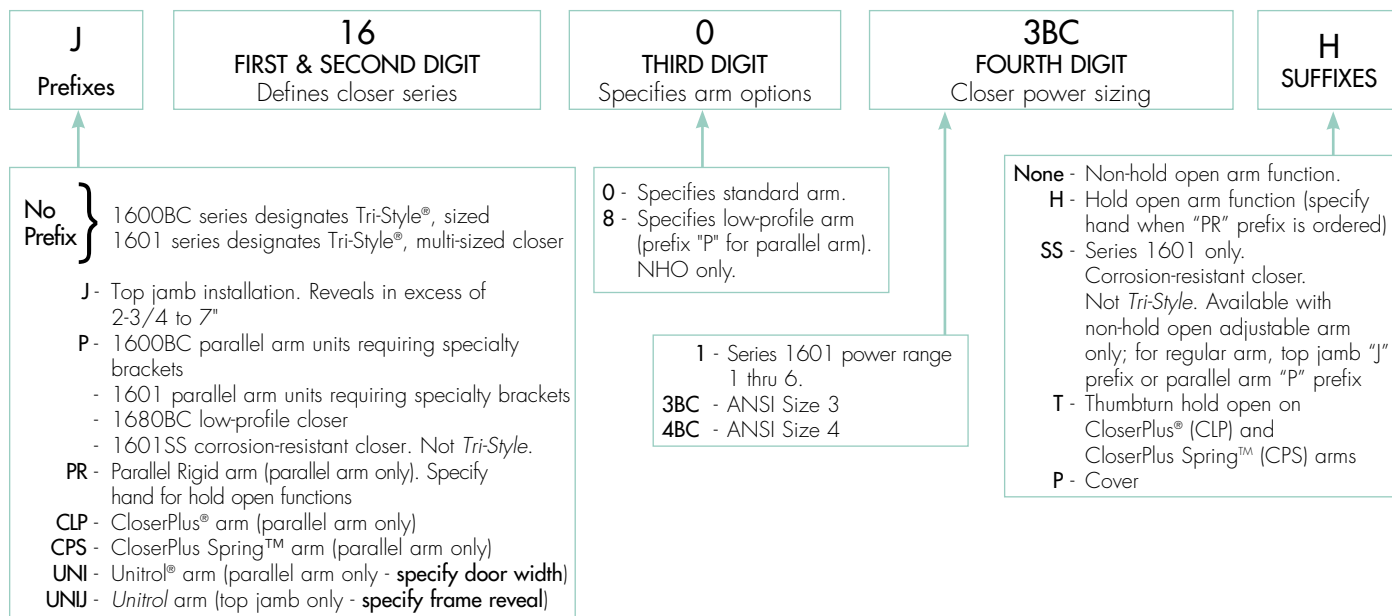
J
Prefixes

16
FIRST & SECOND DIGIT
Defines closer series

0
THIRD DIGIT
Specifies arm options

3BC
FOURTH DIGIT
Closer power sizing

H
SUFFIXES

No Prefix } 1600BC series designates Tri-Style®, sized
1601 series designates Tri-Style®, multi-sized closer

J - Top jamb installation. Reveals in excess of 2-3/4 to 7"
P - 1600BC parallel arm units requiring specialty brackets
- 1601 parallel arm units requiring specialty brackets
- 1680BC low-profile closer
- 1601SS corrosion-resistant closer. Not *Tri-Style.*
PR - Parallel Rigid arm (parallel arm only). Specify hand for hold open functions
CLP - CloserPlus® arm (parallel arm only)
CPS - CloserPlus Spring™ arm (parallel arm only)
UNI - Unitrol® arm (parallel arm only - specify door width)
UNIJ - *Unitrol* arm (top jamb only - specify frame reveal)

0 - Specifies standard arm.
8 - Specifies low-profile arm (prefix "P" for parallel arm). NHO only.

1 - Series 1601 power range 1 thru 6.
3BC - ANSI Size 3
4BC - ANSI Size 4

None - Non-hold open arm function.
H - Hold open arm function (specify hand when "PR" prefix is ordered)
SS - Series 1601 only. Corrosion-resistant closer. Not *Tri-Style*. Available with non-hold open adjustable arm only; for regular arm, top jamb "J" prefix or parallel arm "P" prefix
T - Thumbturn hold open on CloserPlus® (CLP) and CloserPlus Spring™ (CPS) arms
P - Cover